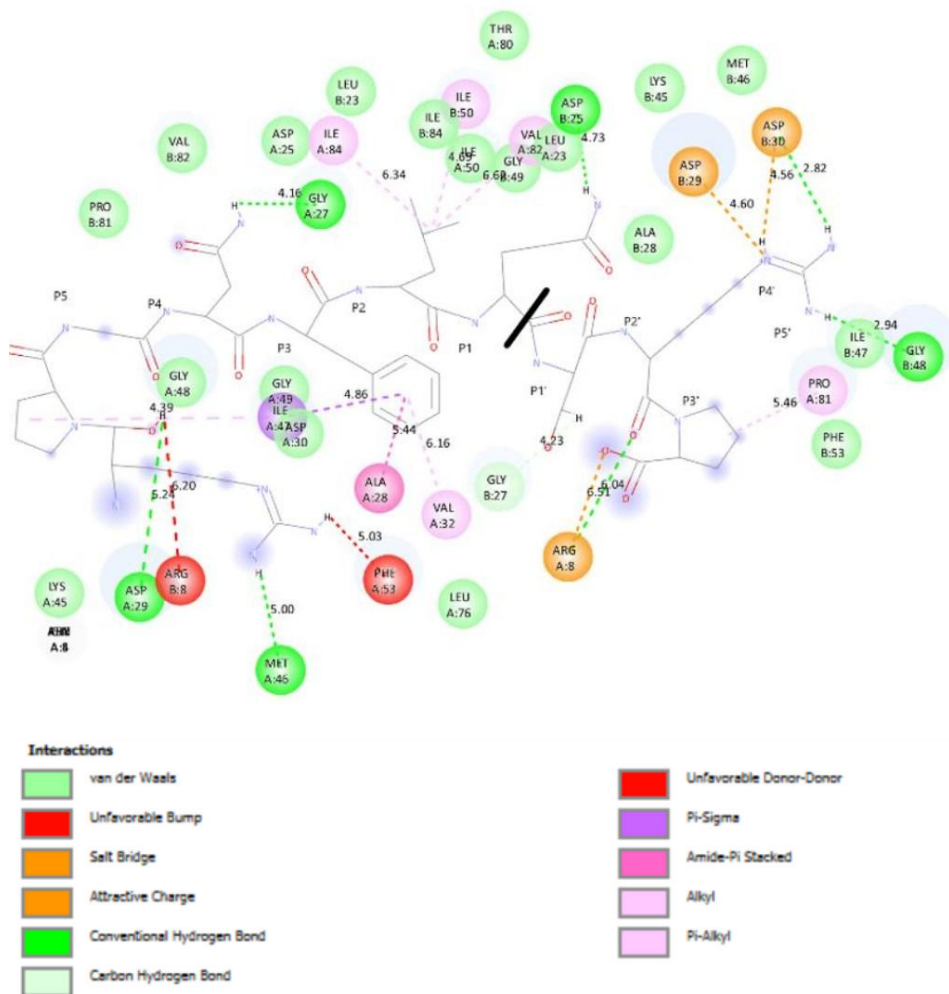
THR A:80

LEU B:23

ILE B:50

ASP B:25

LYS B:45

MET B:46

VAL B:82

ASP A:25

ILE A:84

ILE B:84

ILE A:50

VAL A:82

LEU A:23

GLY B:49

4.73

ASP B:30

ASP B:29

2.82

4.56

6.34

4.09

6.68

4.60

4.16

GLY A:27

PRO B:81

ALA B:28

P5

P4

P2

P4'

P2'

P5'

P3

P1

P1'

ILE B:47

2.94

GLY B:48

GLY A:48

GLY A:49

ILE A:47

ASP A:30

4.86

PRO A:81

P3'

5.46

4.39

5.44

6.16

PHE B:53

4.23

6.04

6.51

5.24

6.20

ALA A:28

VAL A:32

GLY B:27

5.03

ARG A:8

LYS A:45

ASP A:29

ARG B:8

PHE A:53

LEU A:76

A:8

5.00

MET A:46

Interactions

van der Waals

Unfavorable Bump

Salt Bridge

Attractive Charge

Conventional Hydrogen Bond

Carbon Hydrogen Bond

Unfavorable Donor-Donor

Pi-Sigma

Amide-Pi Stacked

Alkyl

Pi-Alkyl